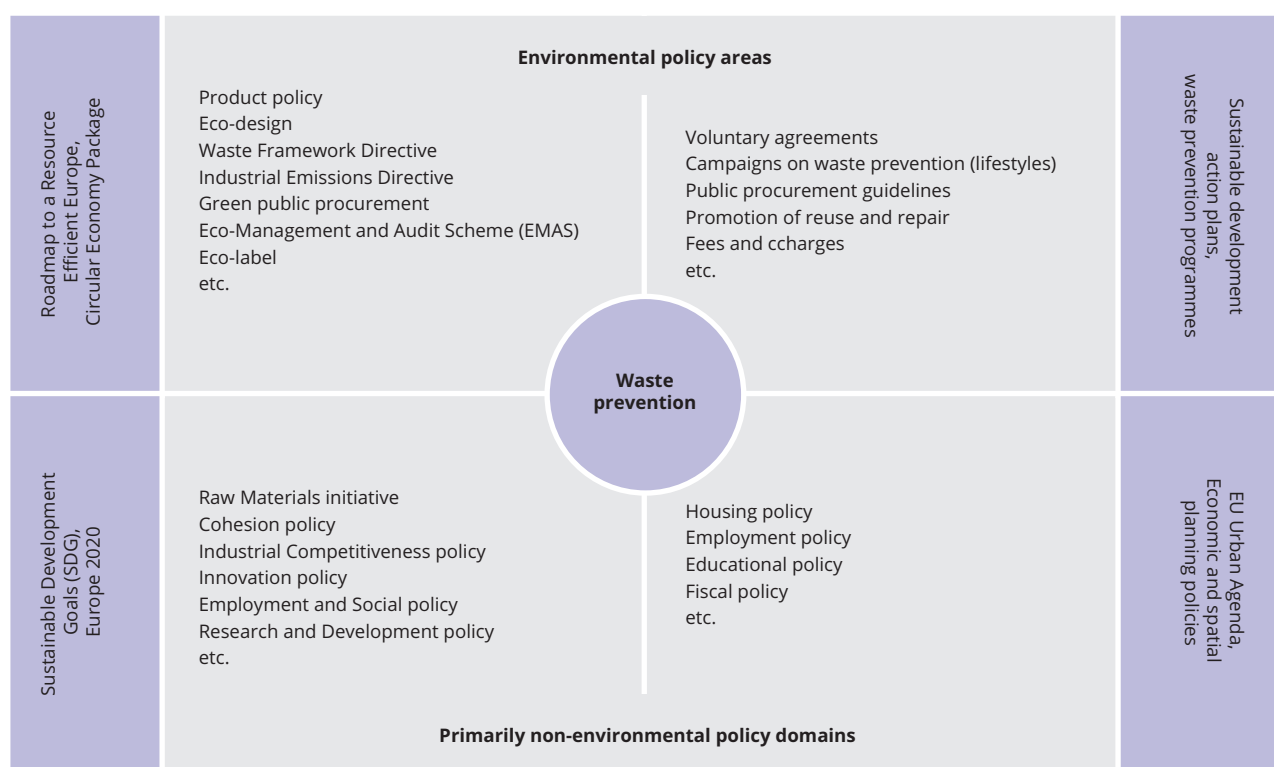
Roadmap to a Resource Efficient Europe, Circular Economy Package

Environmental policy areas

Product policy
Eco-design
Waste Framework Directive
Industrial Emissions Directive
Green public procurement
Eco-Management and Audit Scheme (EMAS)
Eco-label
etc.

Voluntary agreements
Campaigns on waste prevention (lifestyles)
Public procurement guidelines
Promotion of reuse and repair
Fees and ccharges
etc.

Sustainable development action plans, waste prevention programmes

Waste prevention

Sustainable Development Goals (SDG), Europe 2020

Raw Materials initiative
Cohesion policy
Industrial Competitiveness policy
Innovation policy
Employment and Social policy
Research and Development policy
etc.

Housing policy
Employment policy
Educational policy
Fiscal policy
etc.

EU Urban Agenda, Economic and spatial planning policies

Primarily non-environmental policy domains